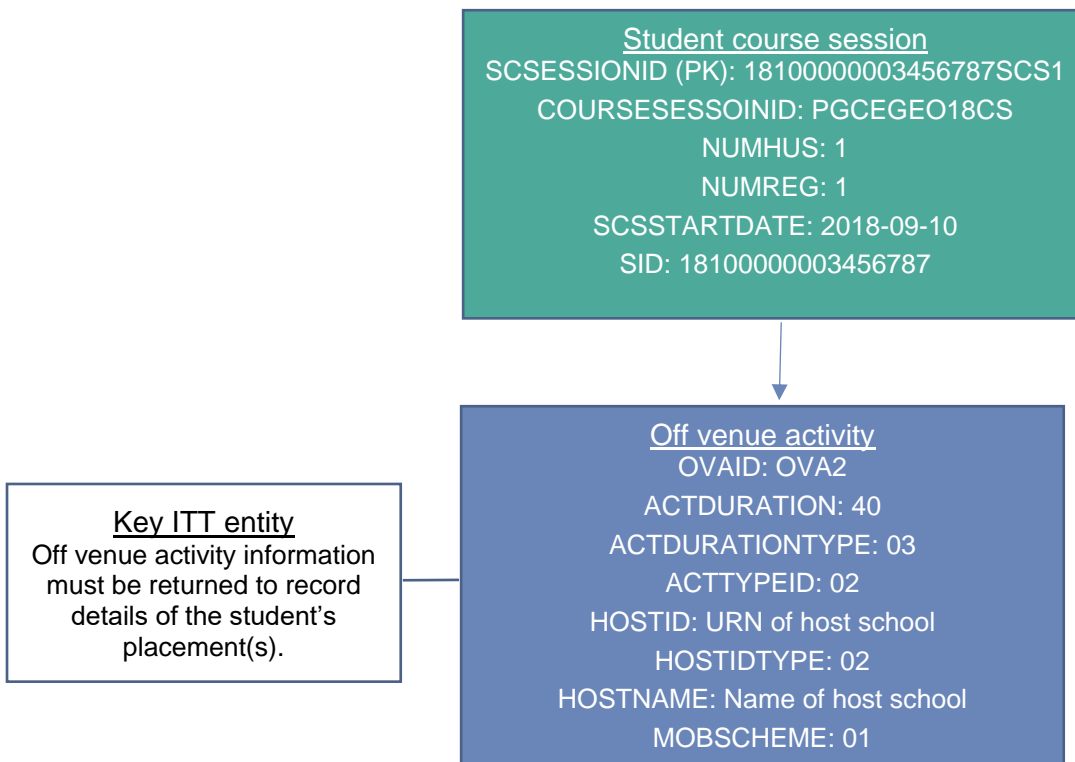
Student course session
SCSESSIONID (PK): 18100000003456787SCS1
COURSESESSOINID: PGCEGEO18CS
NUMHUS: 1
NUMREG: 1
SCSSTARTDATE: 2018-09-10
SID: 18100000003456787

Key ITT entity
Off venue activity information must be returned to record details of the student's placement(s).

Off venue activity
OVAID: OVA2
ACTDURATION: 40
ACTDURATIONTYPE: 03
ACTTYPEID: 02
HOSTID: URN of host school
HOSTIDTYPE: 02
HOSTNAME: Name of host school
MOBSCHEME: 01